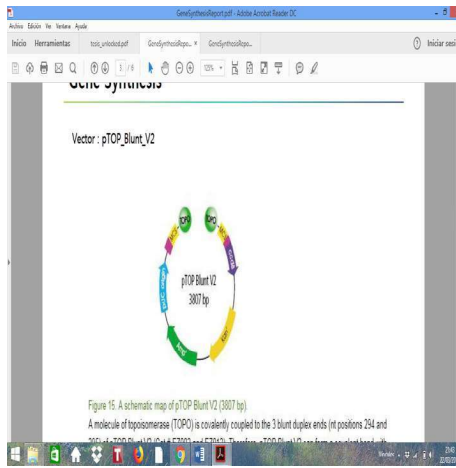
GeneSynthesisReport.pdf - Adobe Acrobat Reader DC

Archivo Edición Ver Ventana Ayuda

Inicio Herramientas tesis_unlocked.pdf GeneSynthesisRepo... × GeneSynthesisRepo...

Iniciar sesi

1 / 8

125%

Gene Synthesis

Vector : pTOP_Blunt_V2

TOPO

TOPO

pTOP Blunt V2
3807 bp

Figure 15. A schematic map of pTOP Blunt V2 (3807 bp).

A molecule of topoisomerase (TOPO) is covalently coupled to the 3 blunt duplex ends (nt positions 294 and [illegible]

Escritorio